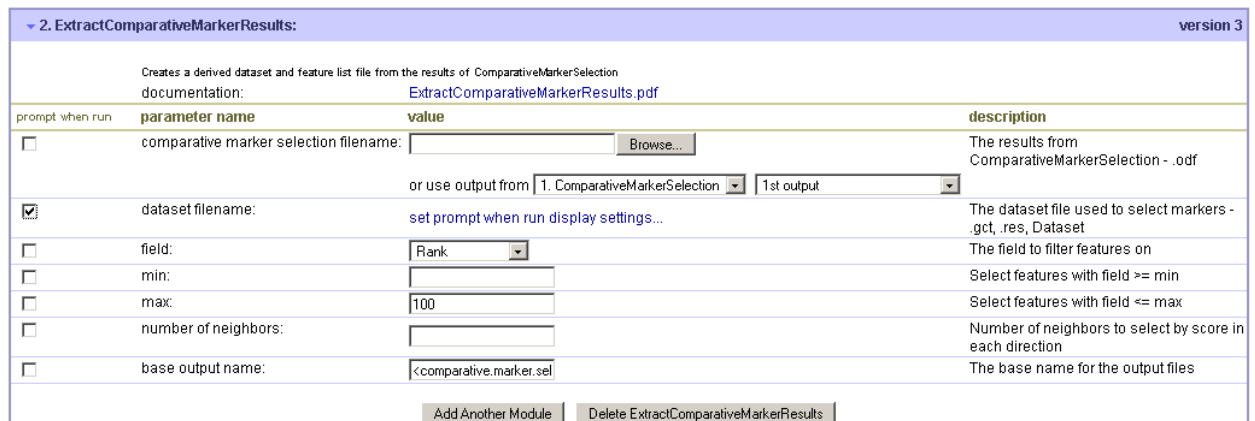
2. ExtractComparativeMarkerResults: version 3

Creates a derived dataset and feature list file from the results of ComparativeMarkerSelection
documentation: ExtractComparativeMarkerResults.pdf

| prompt when run | parameter name | value | description |
|---|---|---|---|
| | comparative marker selection filename: | Browse... or use output from 1. ComparativeMarkerSelection 1st output | The results from ComparativeMarkerSelection - .odf |
| | dataset filename: | set prompt when run display settings... | The dataset file used to select markers - .gct, .res, Dataset |
| | field: | Rank | The field to filter features on |
| | min: | | Select features with field >= min |
| | max: | 100 | Select features with field <= max |
| | number of neighbors: | | Number of neighbors to select by score in each direction |
| | base output name: | <comparative.marker.sel | The base name for the output files |

Add Another Module | Delete ExtractComparativeMarkerResults